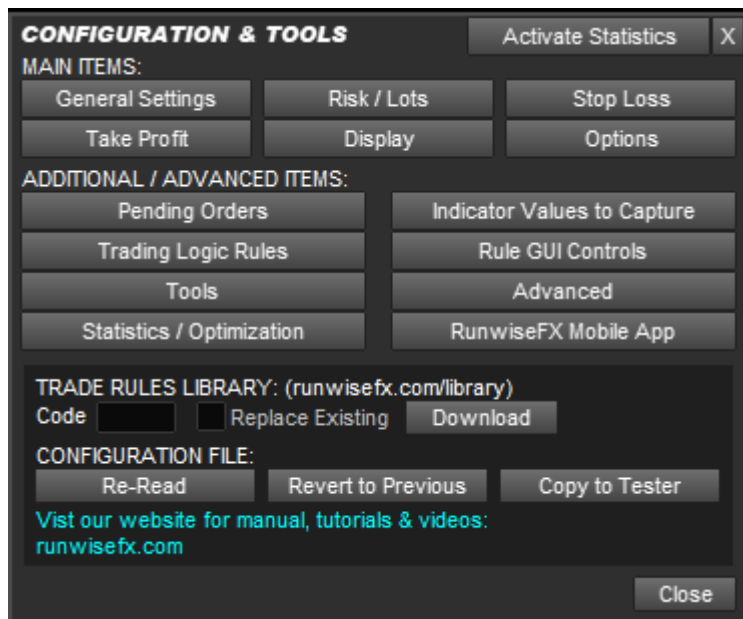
CONFIGURATION & TOOLS
Activate Statistics
X
MAIN ITEMS:
General Settings
Risk / Lots
Stop Loss
Take Profit
Display
Options
ADDITIONAL / ADVANCED ITEMS:
Pending Orders
Indicator Values to Capture
Trading Logic Rules
Rule GUI Controls
Tools
Advanced
Statistics / Optimization
RunwiseFX Mobile App
TRADE RULES LIBRARY: (runwisefx.com/library)
Code
Replace Existing
Download
CONFIGURATION FILE:
Re-Read
Revert to Previous
Copy to Tester
Vist our website for manual, tutorials & videos:
runwisefx.com
Close